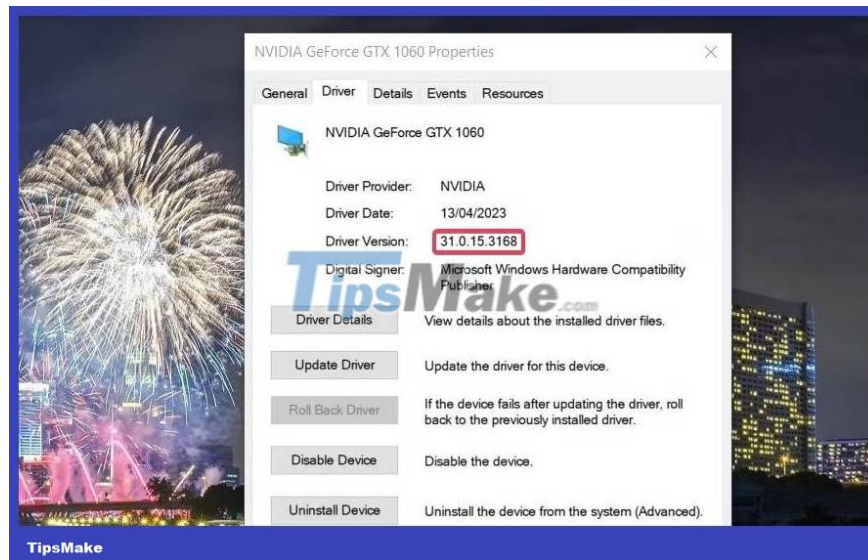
NVIDIA GeForce GTX 1060 Properties

General Driver Details Events Resources

NVIDIA GeForce GTX 1060

Driver Provider: NVIDIA

Driver Date: 13/04/2023

Driver Version: 31.0.15.3168

Digital Signer: Microsoft Windows Hardware Compatibility Publisher

TipsMake.com

Driver Details View details about the installed driver files.

Update Driver Update the driver for this device.

Roll Back Driver If the device fails after updating the driver, roll back to the previously installed driver.

Disable Device Disable the device.

Uninstall Device Uninstall the device from the system (Advanced).

TipsMake